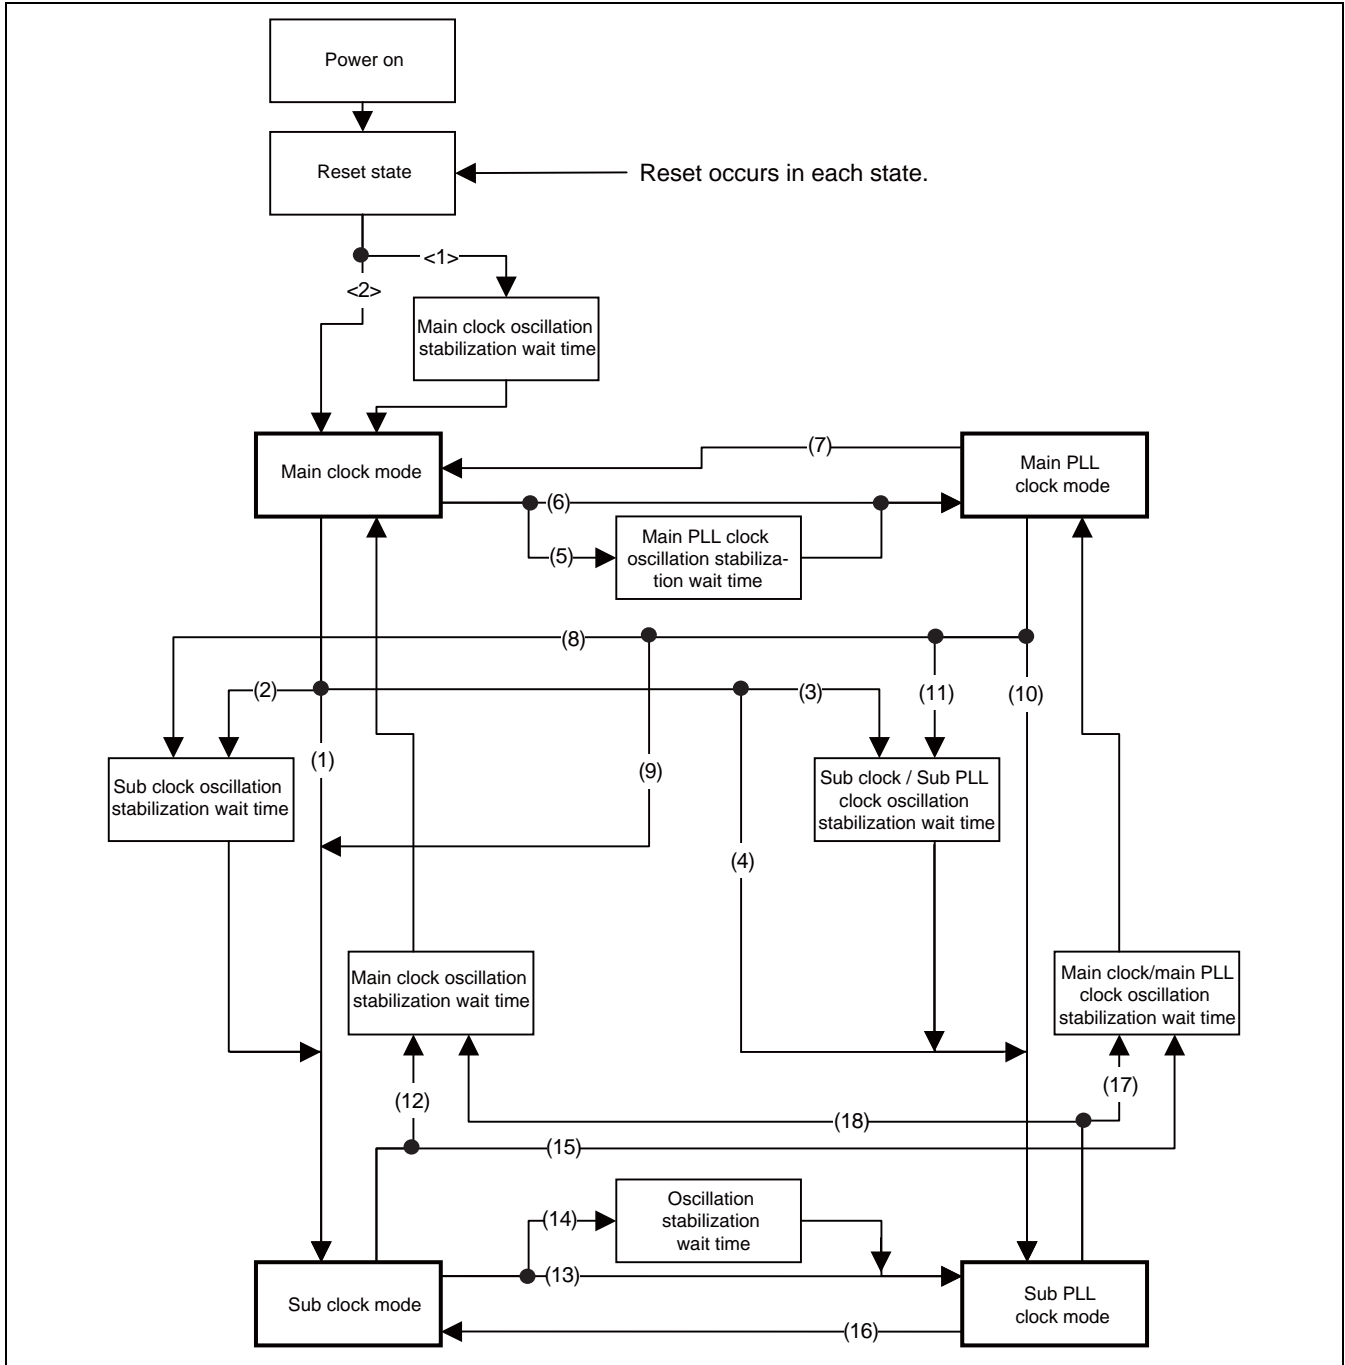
Power on

Reset state

Reset occurs in each state.

<1>

<2>

Main clock oscillation stabilization wait time

Main clock mode

(7)

Main PLL clock mode

(6)

(5)

Main PLL clock oscillation stabilization wait time

(8)

(2)

(3)

(11)

(10)

(1)

(9)

Sub clock oscillation stabilization wait time

Sub clock / Sub PLL clock oscillation stabilization wait time

(4)

Main clock oscillation stabilization wait time

Main clock/main PLL clock oscillation stabilization wait time

(12)

(17)

(18)

(15)

(14)

Oscillation stabilization wait time

(13)

Sub clock mode

Sub PLL clock mode

(16)